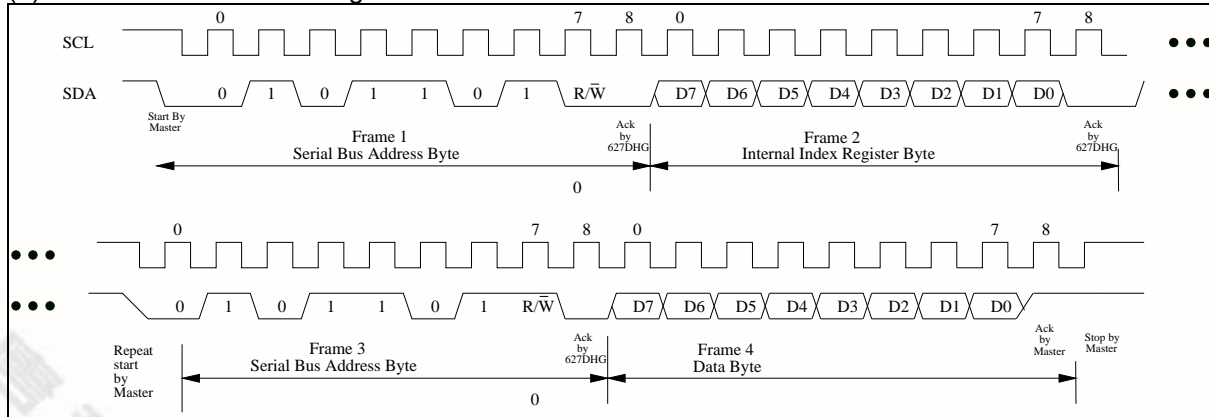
0 7 8 0 7 8

SCL

SDA

0 1 0 1 1 0 1 R/$\bar{W}$ D7 D6 D5 D4 D3 D2 D1 D0

Start By Master

Ack by 627DHG

Ack by 627DHG

Frame 1
Serial Bus Address Byte

Frame 2
Internal Index Register Byte

0

0 7 8 0 7 8

0 1 0 1 1 0 1 R/$\bar{W}$ D7 D6 D5 D4 D3 D2 D1 D0

Repeat start by Master

Ack by 627DHG

Ack by Master

Stop by Master

Frame 3
Serial Bus Address Byte

Frame 4
Data Byte

0